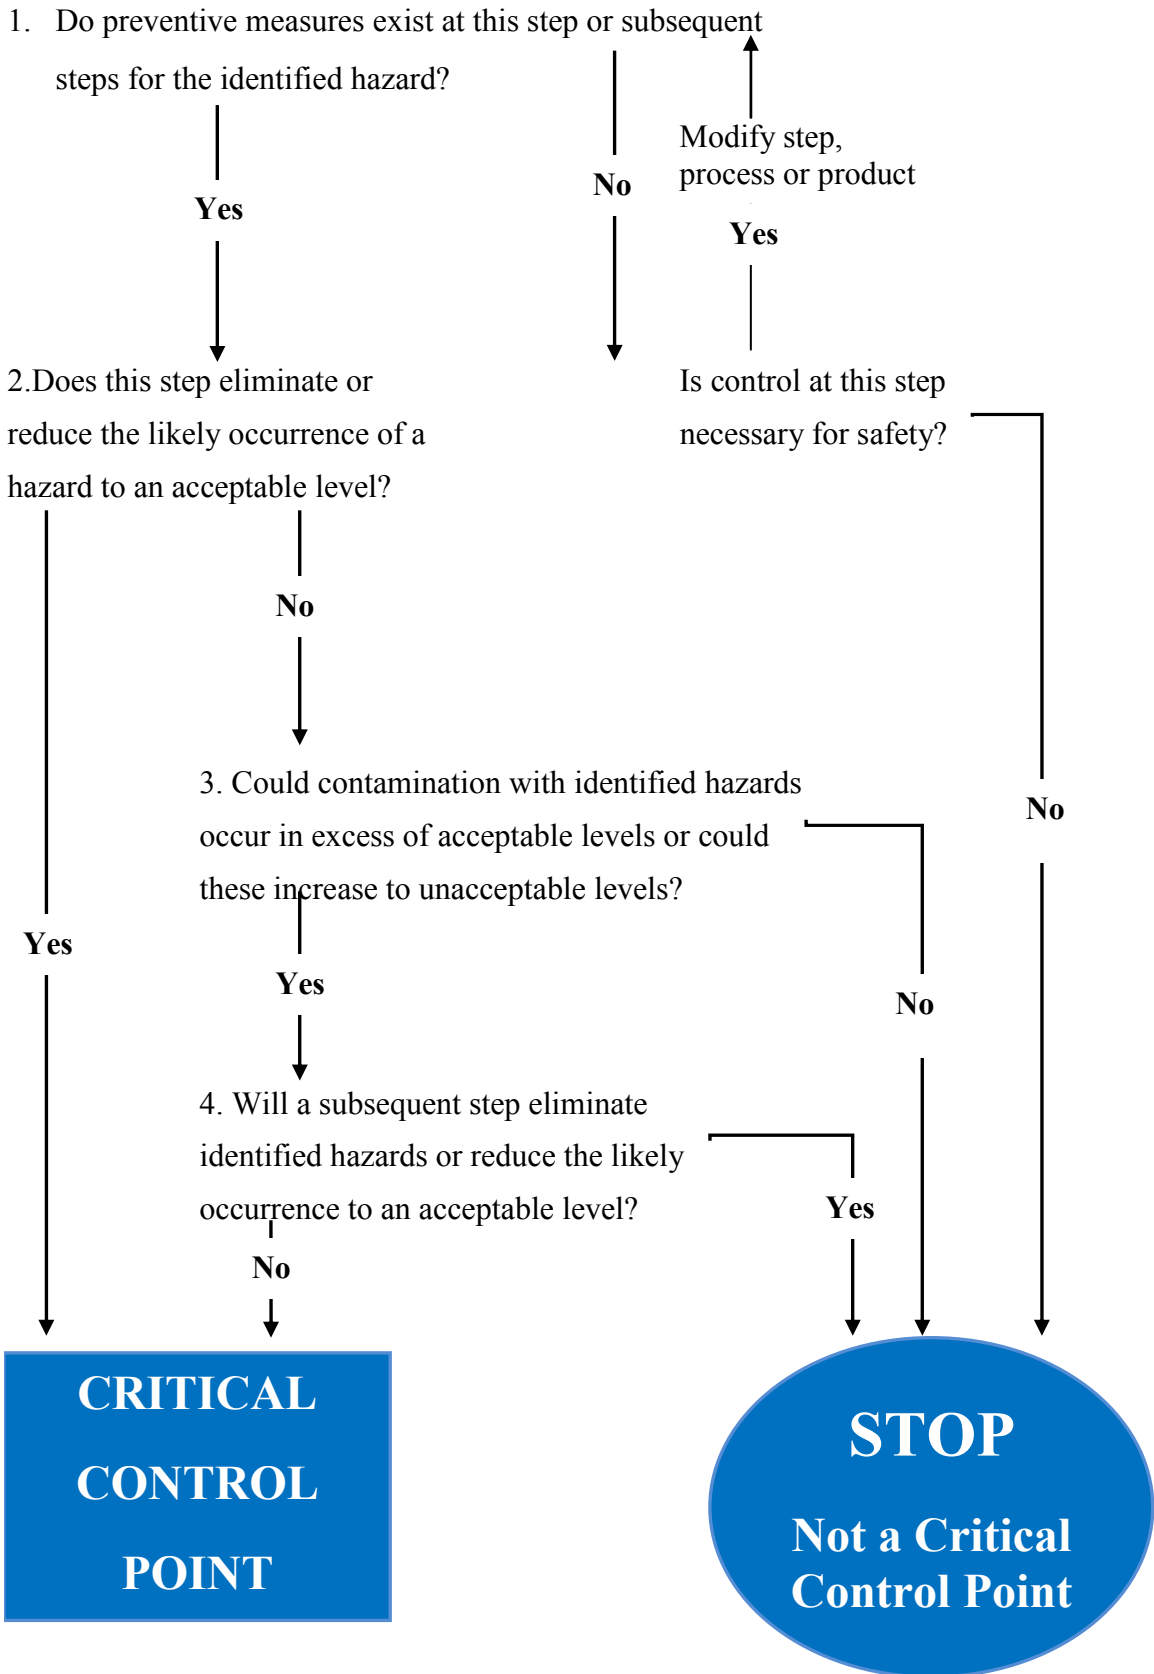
1. Do preventive measures exist at this step or subsequent steps for the identified hazard?

Yes

No

Modify step, process or product

Yes

2.Does this step eliminate or reduce the likely occurrence of a hazard to an acceptable level?

Is control at this step necessary for safety?

No

3. Could contamination with identified hazards occur in excess of acceptable levels or could these increase to unacceptable levels?

No

Yes

Yes

No

4. Will a subsequent step eliminate identified hazards or reduce the likely occurrence to an acceptable level?

Yes

No

CRITICAL CONTROL POINT

STOP

Not a Critical Control Point